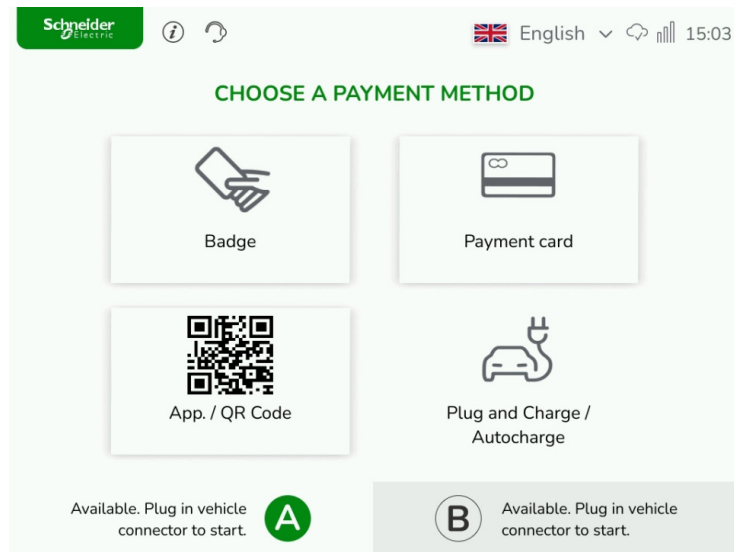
Schneider Electric

English 15:03

CHOOSE A PAYMENT METHOD

Badge

Payment card

App. / QR Code

Plug and Charge / Autocharge

Available. Plug in vehicle connector to start.

A

B

Available. Plug in vehicle connector to start.